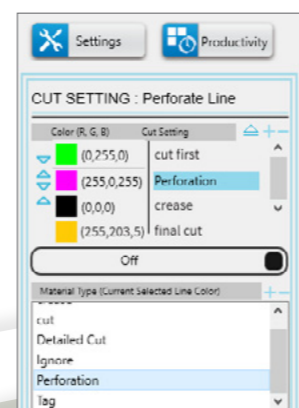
Settings

Productivity

CUT SETTING : Perforate Line

| Color (R, G, B) | Cut Setting |
|---|---|
| (0,255,0) | cut first |
| (255,0,255) | Perforation |
| (0,0,0) | crease |
| (255,203,5) | final cut |

Off

Material Type (Current Selected Line Color)

cut
Detailed Cut
Ignore
Perforation
Tag